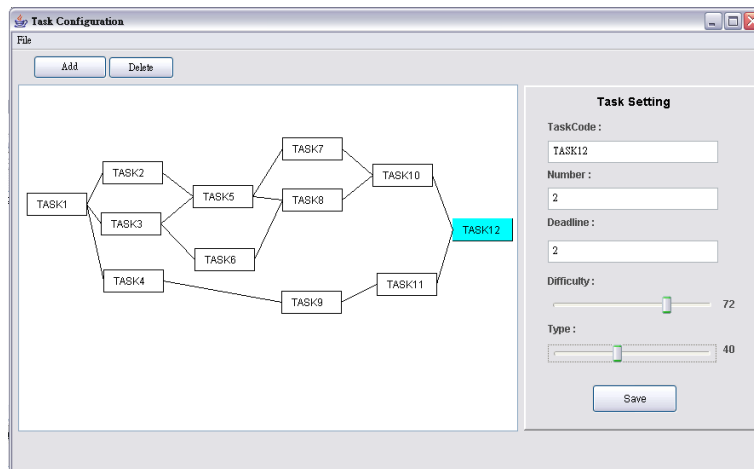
Task Configuration

File

Add
Delete

TASK1
TASK2
TASK3
TASK4
TASK5
TASK6
TASK7
TASK8
TASK9
TASK10
TASK11
TASK12

Task Setting

TaskCode :
TASK12

Number :
2

Deadline :
2

Difficulty :
72

Type :
40

Save